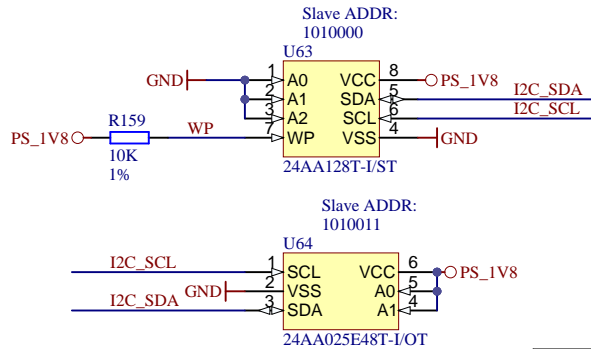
Slave ADDR:
1010000

U63

GND
1 A0
2 A1
3 A2
7 WP
VCC 8
SDA 5
SCL 6
VSS 4
PS_1V8
I2C_SDA
I2C_SCL
GND
PS_1V8
R159
10K
1%
WP
24AA128T-I/ST

Slave ADDR:
1010011

U64

I2C_SCL
GND
I2C_SDA
1 SCL
2 VSS
3 SDA
VCC 6
A0 5
A1 4
PS_1V8
24AA025E48T-I/OT